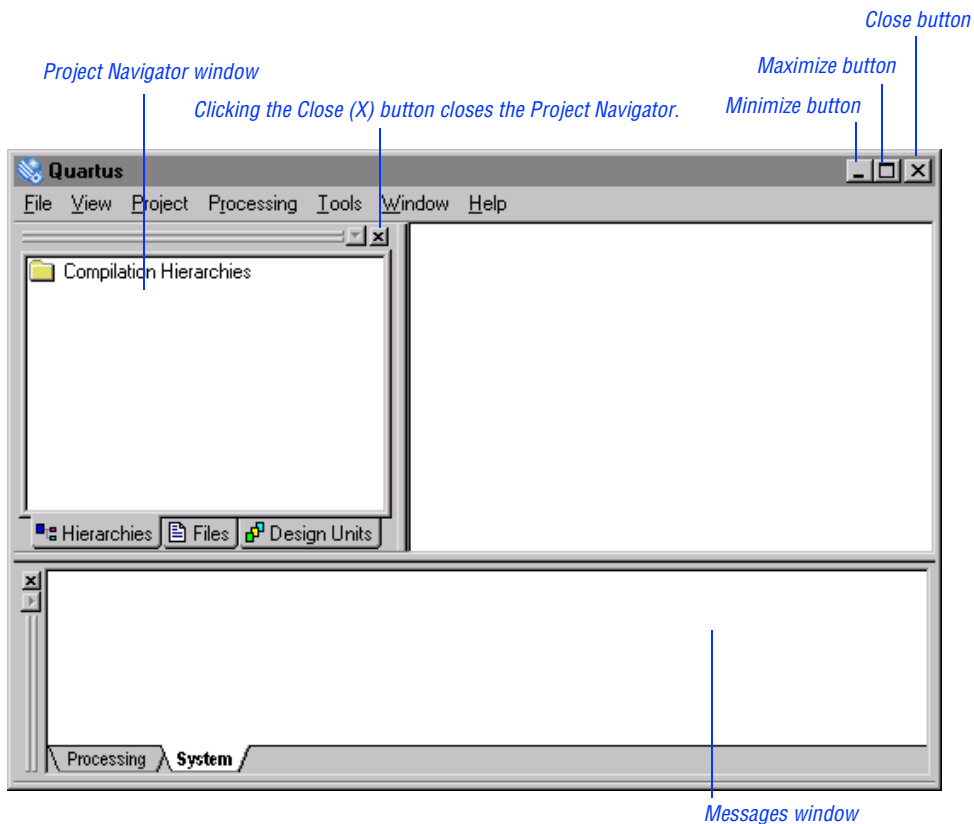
Close button

Project Navigator window

Maximize button

Clicking the Close (X) button closes the Project Navigator.

Minimize button

Quartus

File View Project Processing Tools Window Help

Compilation Hierarchies

Hierarchies Files Design Units

Processing System

Messages window